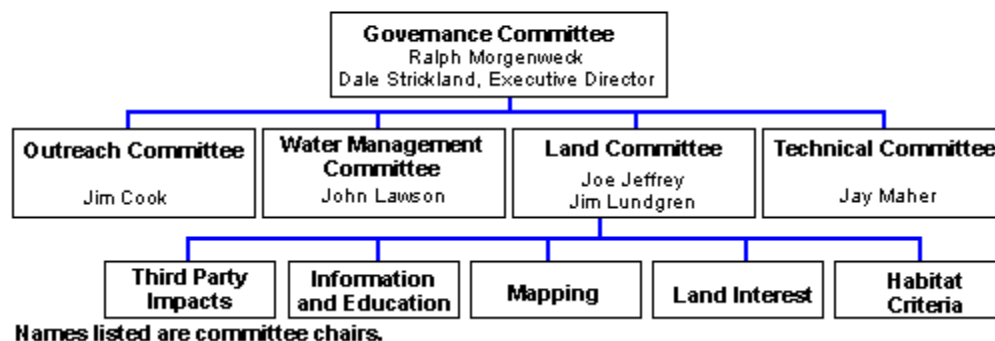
Governance Committee
Ralph Morgenweck
Dale Strickland, Executive Director

Outreach Committee
Jim Cook

Water Management Committee
John Lawson

Land Committee
Joe Jeffrey
Jim Lundgren

Technical Committee
Jay Maher

Third Party Impacts

Information and Education

Mapping

Land Interest

Habitat Criteria

Names listed are committee chairs.